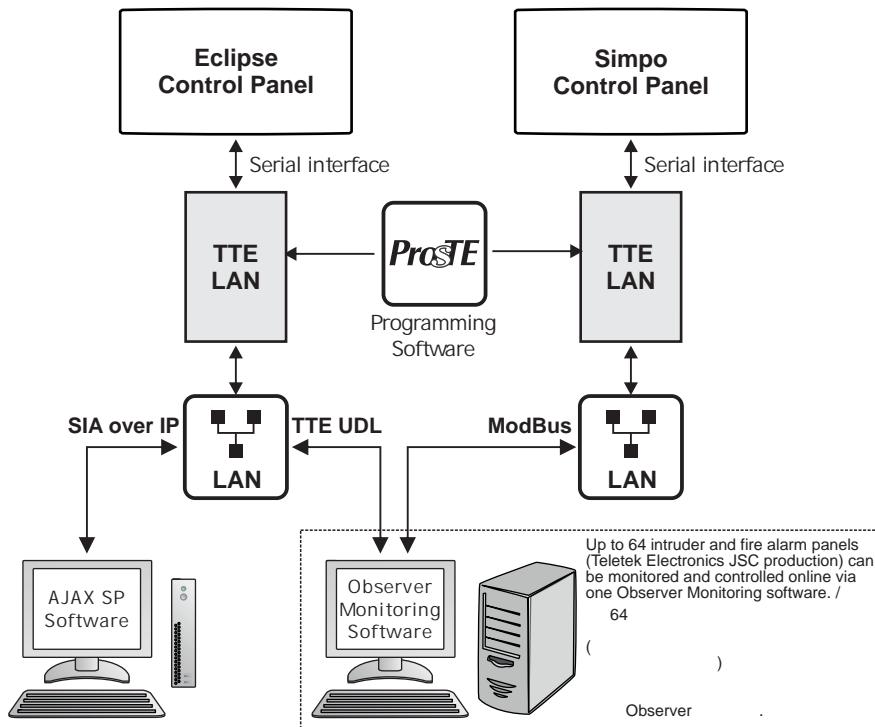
Eclipse Control Panel

Simpo Control Panel

Serial interface

Serial interface

TTE LAN

ProsTE

TTE LAN

Programming Software

SIA over IP

TTE UDL

ModBus

LAN

LAN

AJAX SP Software

Observer Monitoring Software

Up to 64 intruder and fire alarm panels (Teletek Electronics JSC production) can be monitored and controlled online via one Observer Monitoring software. /

64

(

)

Observer .